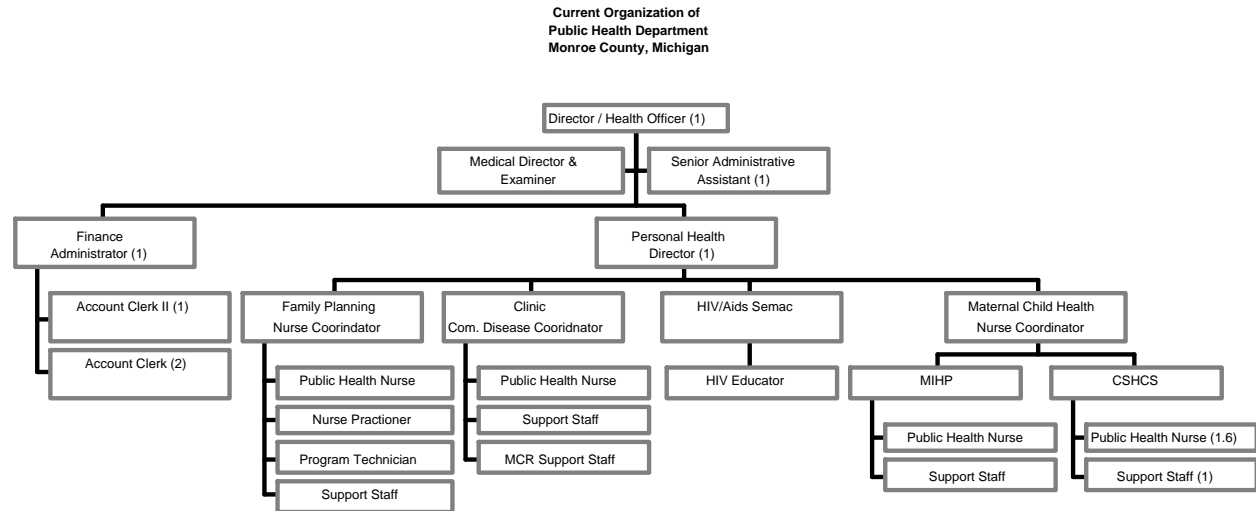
Current Organization of
Public Health Department
Monroe County, Michigan

Director / Health Officer (1)

Medical Director & Examiner

Senior Administrative Assistant (1)

Finance Administrator (1)

Personal Health Director (1)

Account Clerk II (1)

Account Clerk (2)

Family Planning Nurse Coorindator

Public Health Nurse

Nurse Practioner

Program Technician

Support Staff

Clinic Com. Disease Cooridnator

Public Health Nurse

Support Staff

MCR Support Staff

HIV/Aids Semac

HIV Educator

Maternal Child Health Nurse Coordinator

MIHP

Public Health Nurse

Support Staff

CSHCS

Public Health Nurse (1.6)

Support Staff (1)